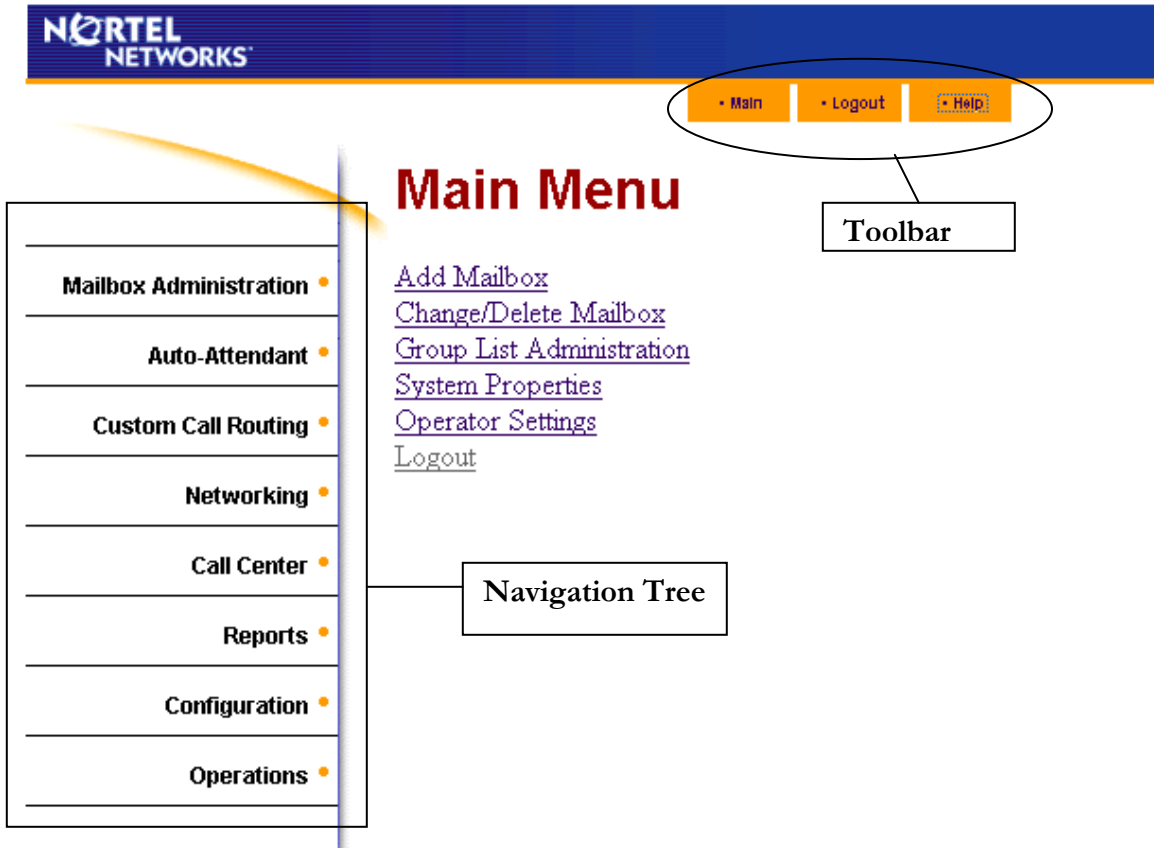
NORTEL NETWORKS

• Main • Logout • Help

Toolbar

Main Menu

Add Mailbox
Change/Delete Mailbox
Group List Administration
System Properties
Operator Settings
Logout

Mailbox Administration •
Auto-Attendant •
Custom Call Routing •
Networking •
Call Center •
Reports •
Configuration •
Operations •

Navigation Tree